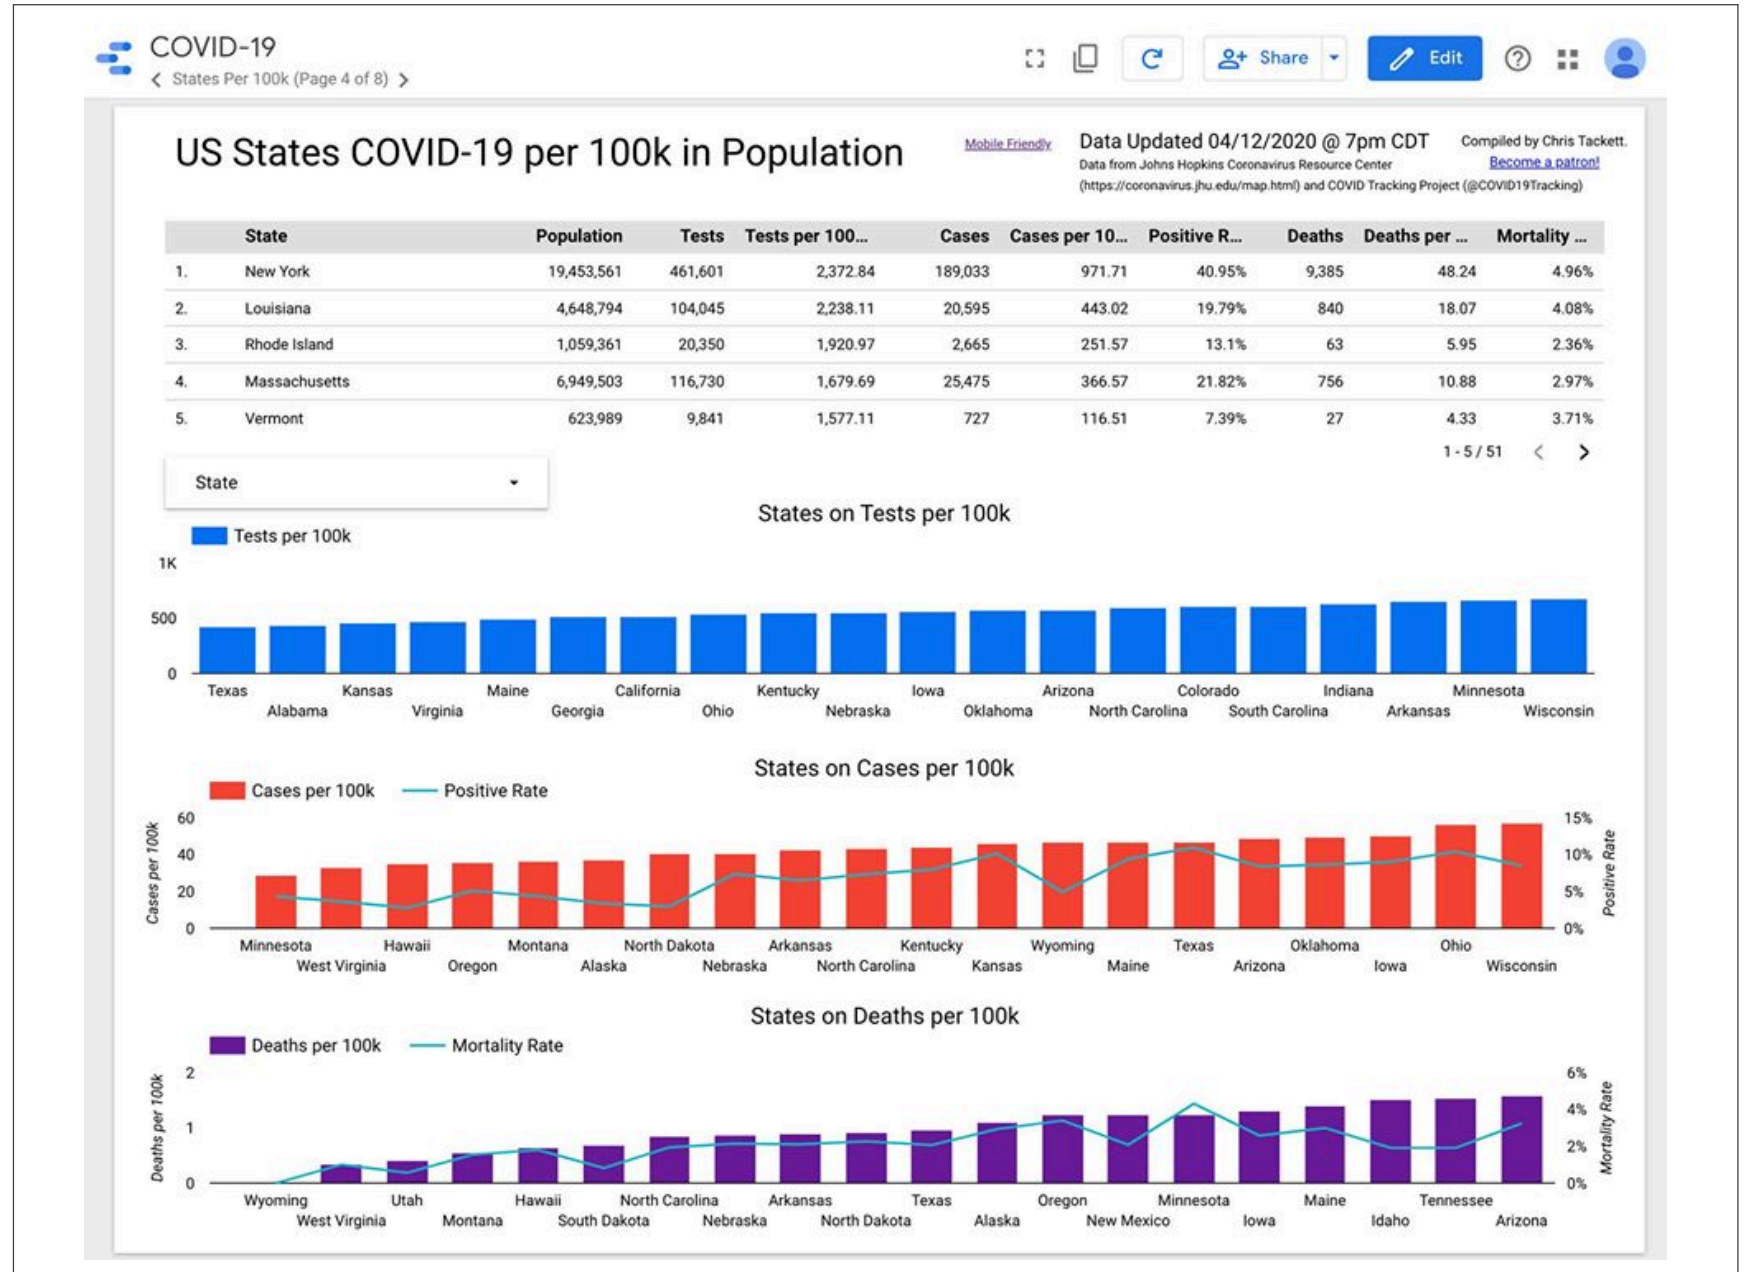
COVID-19
States Per 100k (Page 4 of 8)

Share
Edit

US States COVID-19 per 100k in Population

Mobile Friendly

Data Updated 04/12/2020 @ 7pm CDT
Data from Johns Hopkins Coronavirus Resource Center (https://coronavirus.jhu.edu/map.html) and COVID Tracking Project (@COVID19Tracking)

Compiled by Chris Tackett.
Become a patron!

| | State | Population | Tests | Tests per 100... | Cases | Cases per 10... | Positive R... | Deaths | Deaths per ... | Mortality ... |
|---|---|---|---|---|---|---|---|---|---|---|
| 1. | New York | 19,453,561 | 461,601 | 2,372.84 | 189,033 | 971.71 | 40.95% | 9,385 | 48.24 | 4.96% |
| 2. | Louisiana | 4,648,794 | 104,045 | 2,238.11 | 20,595 | 443.02 | 19.79% | 840 | 18.07 | 4.08% |
| 3. | Rhode Island | 1,059,361 | 20,350 | 1,920.97 | 2,665 | 251.57 | 13.1% | 63 | 5.95 | 2.36% |
| 4. | Massachusetts | 6,949,503 | 116,730 | 1,679.69 | 25,475 | 366.57 | 21.82% | 756 | 10.88 | 2.97% |
| 5. | Vermont | 623,989 | 9,841 | 1,577.11 | 727 | 116.51 | 7.39% | 27 | 4.33 | 3.71% |

1 - 5 / 51

State

States on Tests per 100k
Tests per 100k
1K
500
0
Texas Alabama Kansas Virginia Maine Georgia California Ohio Kentucky Nebraska Iowa Oklahoma Arizona North Carolina Colorado South Carolina Indiana Arkansas Minnesota Wisconsin

States on Cases per 100k
Cases per 100k
Positive Rate
Cases per 100k
60
40
20
0
15%
10%
5%
0%
Positive Rate
Minnesota West Virginia Hawaii Oregon Montana Alaska North Dakota Nebraska Arkansas North Carolina Kentucky Kansas Wyoming Maine Texas Arizona Oklahoma Iowa Ohio Wisconsin

States on Deaths per 100k
Deaths per 100k
Mortality Rate
Deaths per 100k
2
1
0
6%
4%
2%
0%
Mortality Rate
Wyoming West Virginia Utah Montana Hawaii South Dakota North Carolina Nebraska Arkansas North Dakota Texas Alaska Oregon New Mexico Minnesota Iowa Maine Idaho Tennessee Arizona